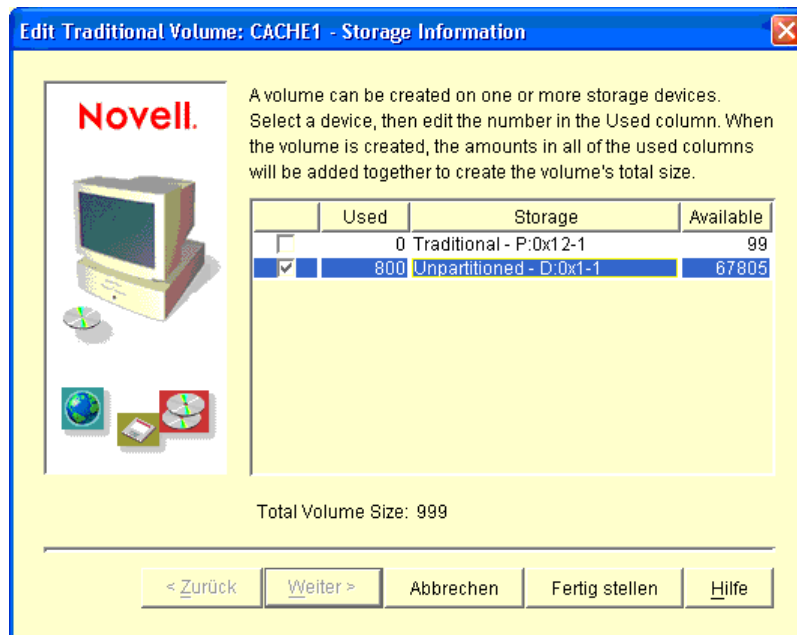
Edit Traditional Volume: CACHE1 - Storage Information

Novell.

A volume can be created on one or more storage devices. Select a device, then edit the number in the Used column. When the volume is created, the amounts in all of the used columns will be added together to create the volume's total size.

| | Used | Storage | Available |
|---|---|---|---|
| ☐ | 0 | Traditional - P:0x12-1 | 99 |
| ☑ | 800 | Unpartitioned - D:0x1-1 | 67805 |

Total Volume Size: 999

< Zurück | Weiter > | Abbrechen | Fertig stellen | Hilfe